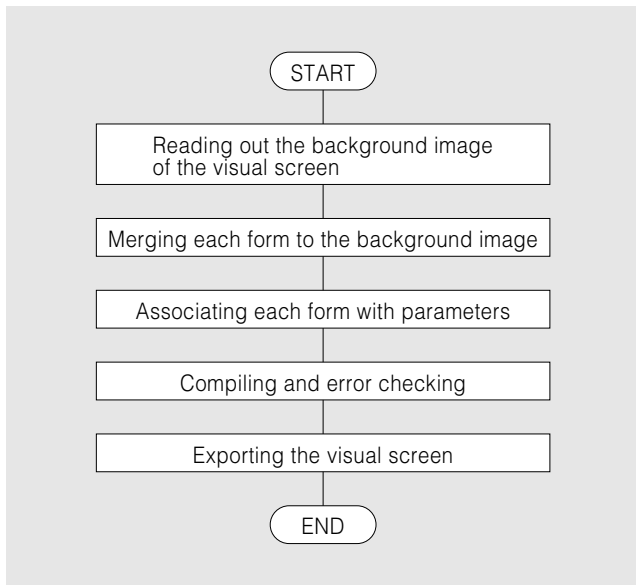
START

Reading out the background image of the visual screen

Merging each form to the background image

Associating each form with parameters

Compiling and error checking

Exporting the visual screen

END